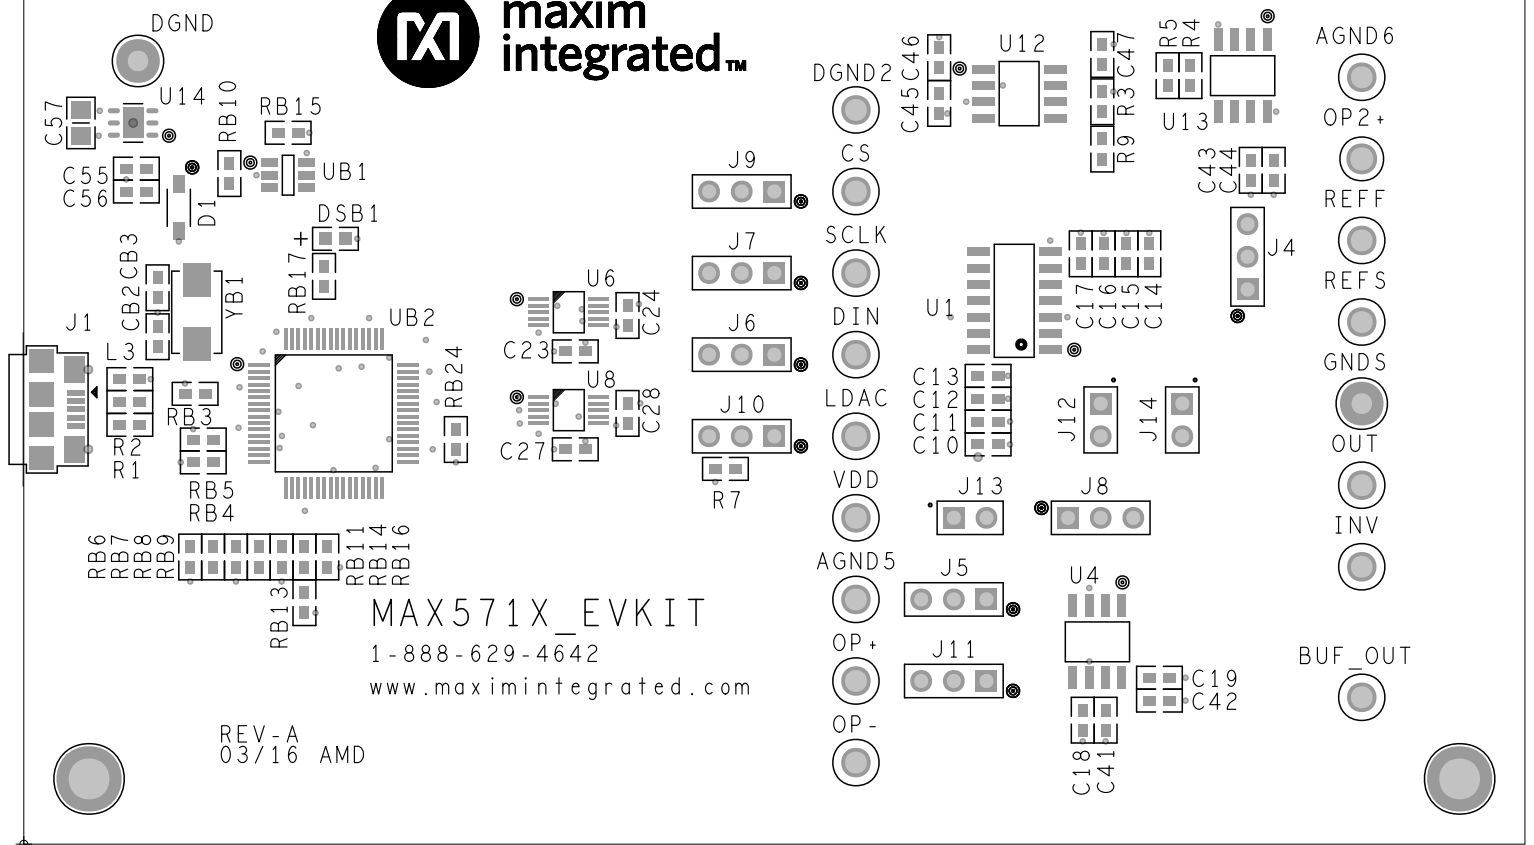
DGND

maxim integrated™

DGND2

C45 C46

U12

R5 R4

C47 R3 R9

U13

AGND6

OP2+

REFF

REFS

GNDS

OUT

INV

BUF_OUT

C57

U14

RB10

RB15

UB1

C55
C56

D1

DSB1

+

RB17

CB2 CB3

YB1

J1

L3

R2
R1

RB3

RB5
RB4

UB2

RB24

RB6 RB7 RB8 RB9

RB11 RB14 RB16

RB13

U6

C24

C23

U8

C28

C27

J9

J7

J6

J10

R7

CS

SCLK

DIN

LDAC

VDD

AGND5

OP+

OP-

U1

C17 C16 C15 C14

C43 C44

J4

C13
C12
C11
C10

J12

J14

J13

J8

J5

J11

U4

C19
C42

C18 C41

MAX571X_EVKIT

1-888-629-4642

www.maximintegrated.com

REV-A
03/16 AMD